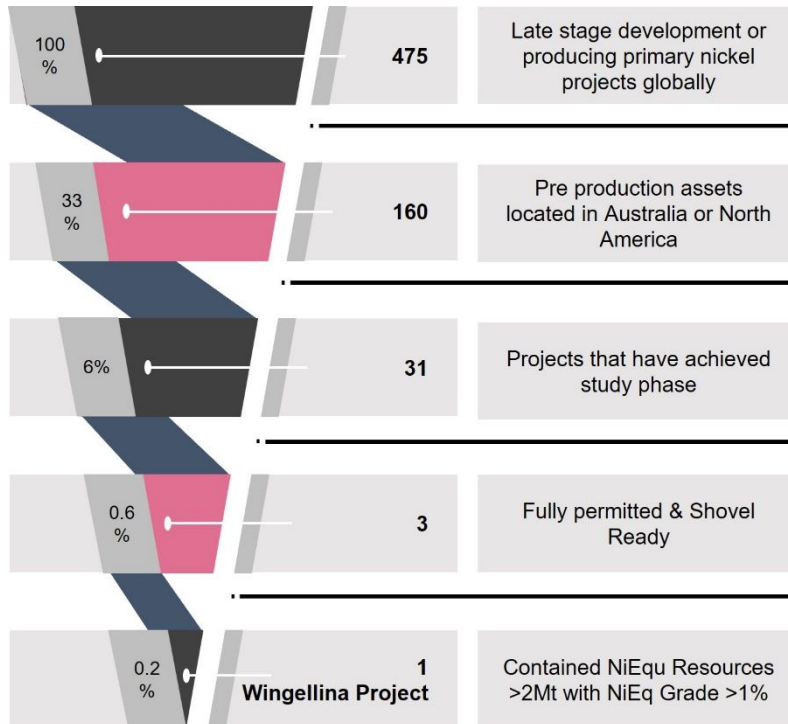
100 %

475

Late stage development or producing primary nickel projects globally

33 %

160

Pre production assets located in Australia or North America

6%

31

Projects that have achieved study phase

0.6 %

3

Fully permitted & Shovel Ready

0.2 %

1
Wingellina Project

Contained NiEqu Resources >2Mt with NiEq Grade >1%